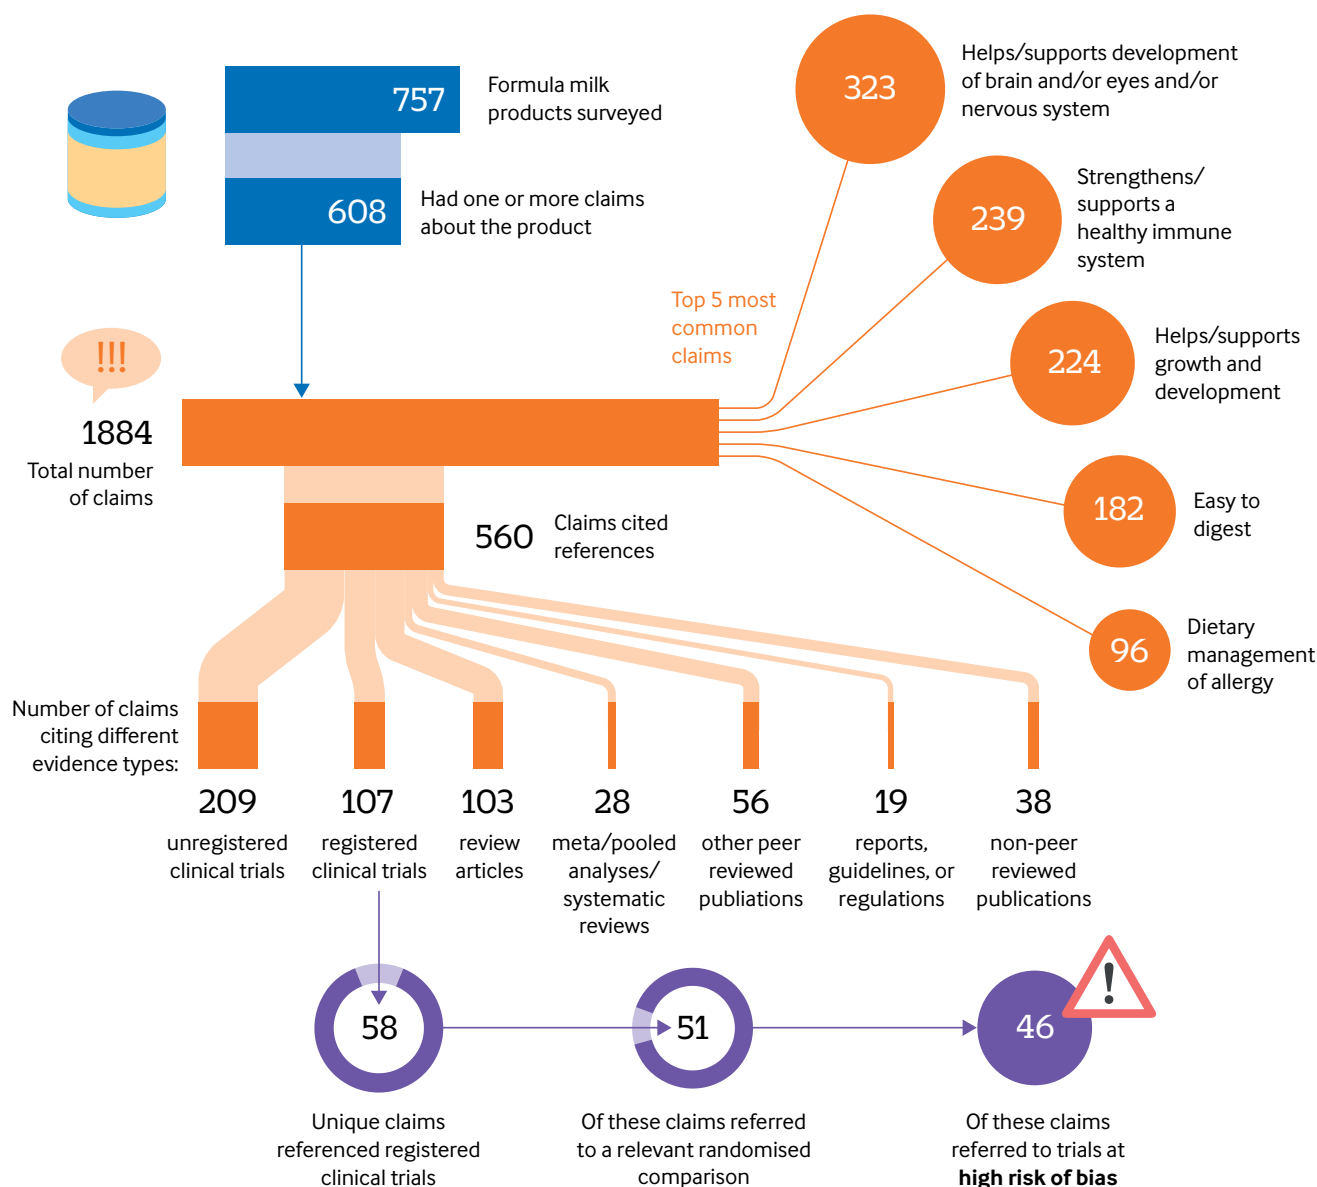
757 Formula milk products surveyed

608 Had one or more claims about the product

!!!

1884 Total number of claims

Top 5 most common claims

323 Helps/supports development of brain and/or eyes and/or nervous system

239 Strengthens/ supports a healthy immune system

224 Helps/supports growth and development

182 Easy to digest

96 Dietary management of allergy

560 Claims cited references

Number of claims citing different evidence types:

209 unregistered clinical trials

107 registered clinical trials

103 review articles

28 meta/pooled analyses/ systematic reviews

56 other peer reviewed publiations

19 reports, guidelines, or regulations

38 non-peer reviewed publications

58 Unique claims referenced registered clinical trials

51 Of these claims referred to a relevant randomised comparison

46 Of these claims referred to trials at **high risk of bias**